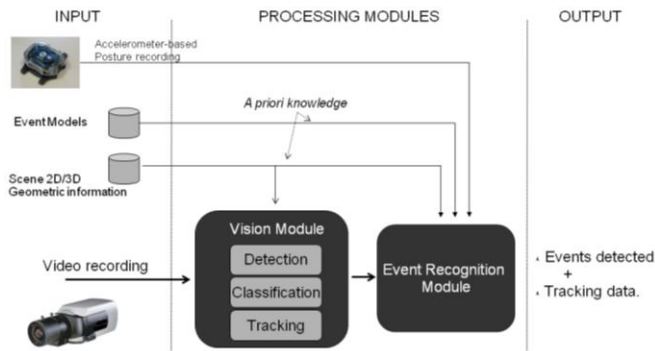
INPUT

PROCESSING MODULES

OUTPUT

Accelerometer-based Posture recording

A priori knowledge

Event Models

Scene 2D/3D Geometric information

Vision Module

Detection

Classification

Tracking

Video recording

Event Recognition Module

Events detected
+
Tracking data.